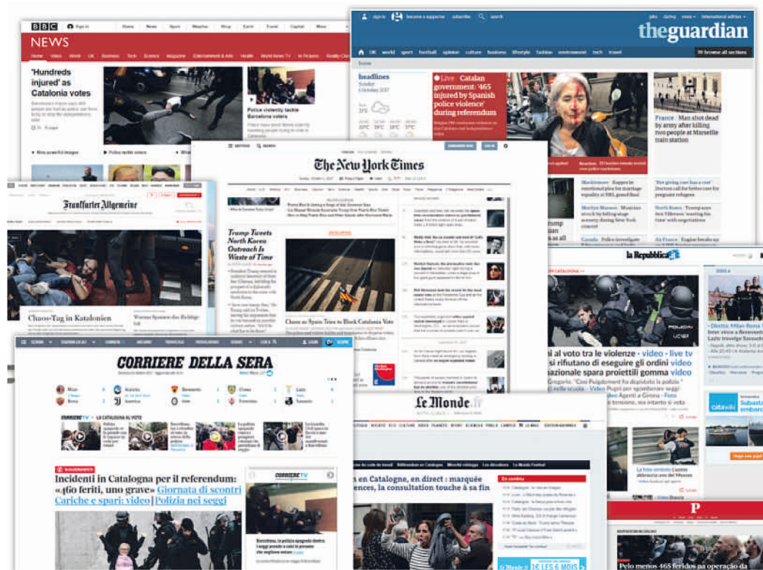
BBC Sign in Home News Sport Weather Shop Earth Travel Capital More

NEWS

Home Video World UK Business Tech Science Magazine Entertainment & Arts Health World News TV In Pictures

"Hundreds injured" as Catalonia votes

Police violently tackle Barcelona voters

signin become a supporter subscribe search jobs dating more international edition

theguardian

UK world sport football opinion culture business lifestyle fashion environment tech travel browse all sections

headlines

Live Catalan government: '465 injured by Spanish police violence' during referendum

France Man shot dead by army after killing two people at Marseille train station

Frankfurter Allgemeine

Chaos-Tag in Katalonien

The New York Times

Trump Tweets North Korea Outreach Is Waste of Time

Chaos as Spain Tries to Block Catalonia Vote

la Repubblica

il voto tra le violenze - video - live tv

si rifiutano di eseguire gli ordini video

CORRIERE DELLA SERA

LA CATALOGNA AL VOTO

Incidenti in Catalogna per il referendum: «460 feriti, uno grave» Giornata di scontri Cariche e spari: video Polizia nei seggi

Le Monde

En Catalogne, en direct : marquée violences, la consultation touche à sa fin

P

Pelo menos 465 feridos na Catalunha